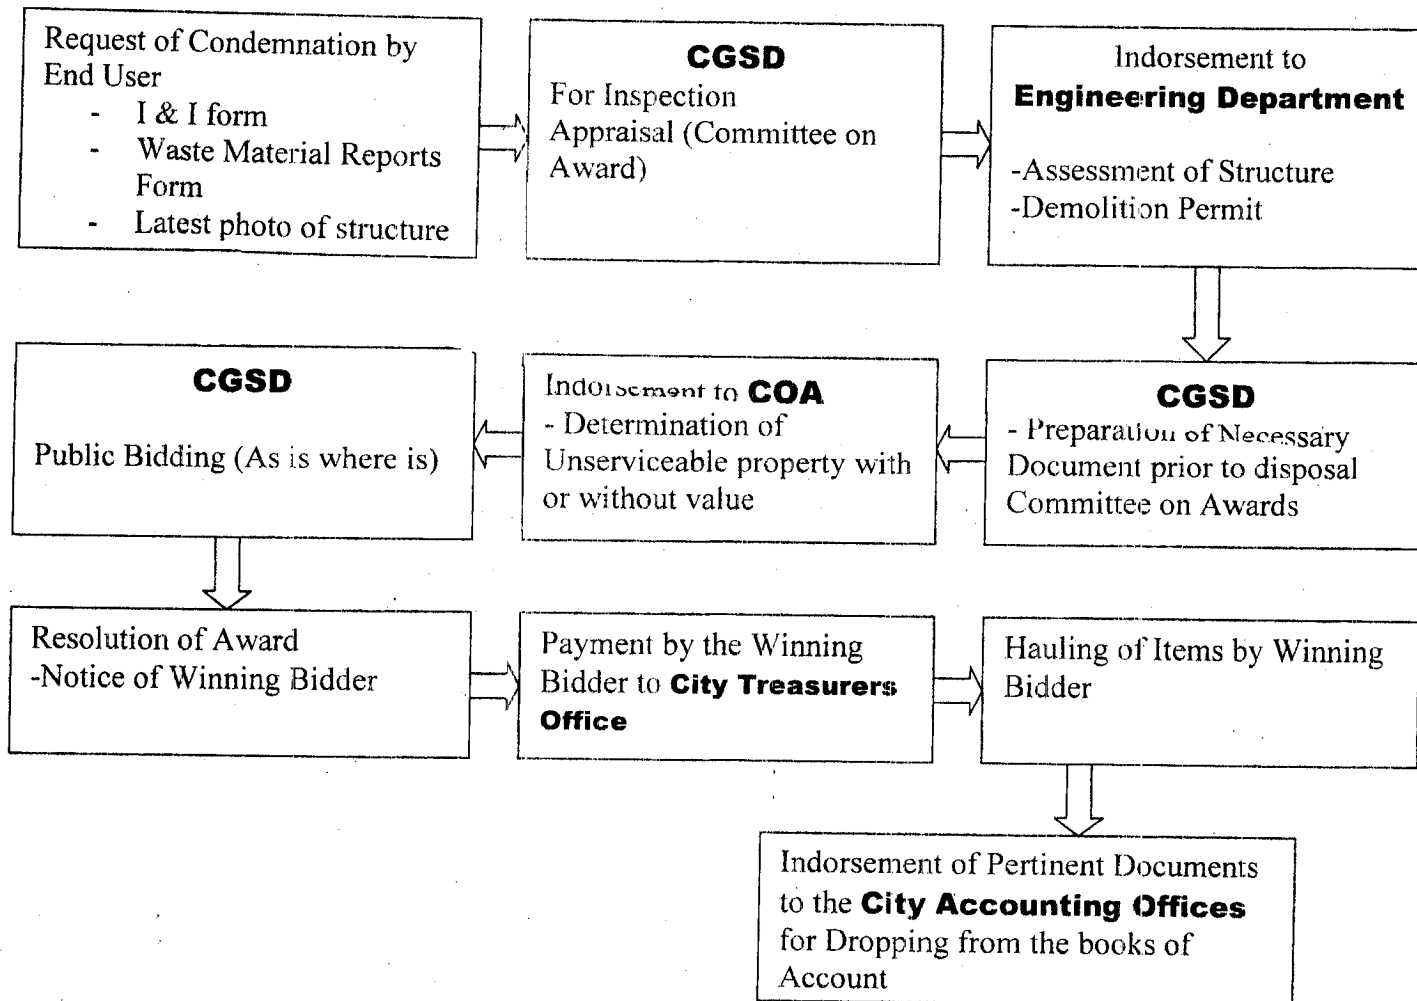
Request of Condemnation by End User
- I & I form
- Waste Material Reports Form
- Latest photo of structure

CGSD
For Inspection
Appraisal (Committee on Award)

Indorsement to
Engineering Department

-Assessment of Structure
-Demolition Permit

CGSD
- Preparation of Necessary Document prior to disposal Committee on Awards

Indorsement to COA
- Determination of Unserviceable property with or without value

CGSD

Public Bidding (As is where is)

Resolution of Award
-Notice of Winning Bidder

Payment by the Winning Bidder to City Treasurers Office

Hauling of Items by Winning Bidder

Indorsement of Pertinent Documents to the City Accounting Offices for Dropping from the books of Account